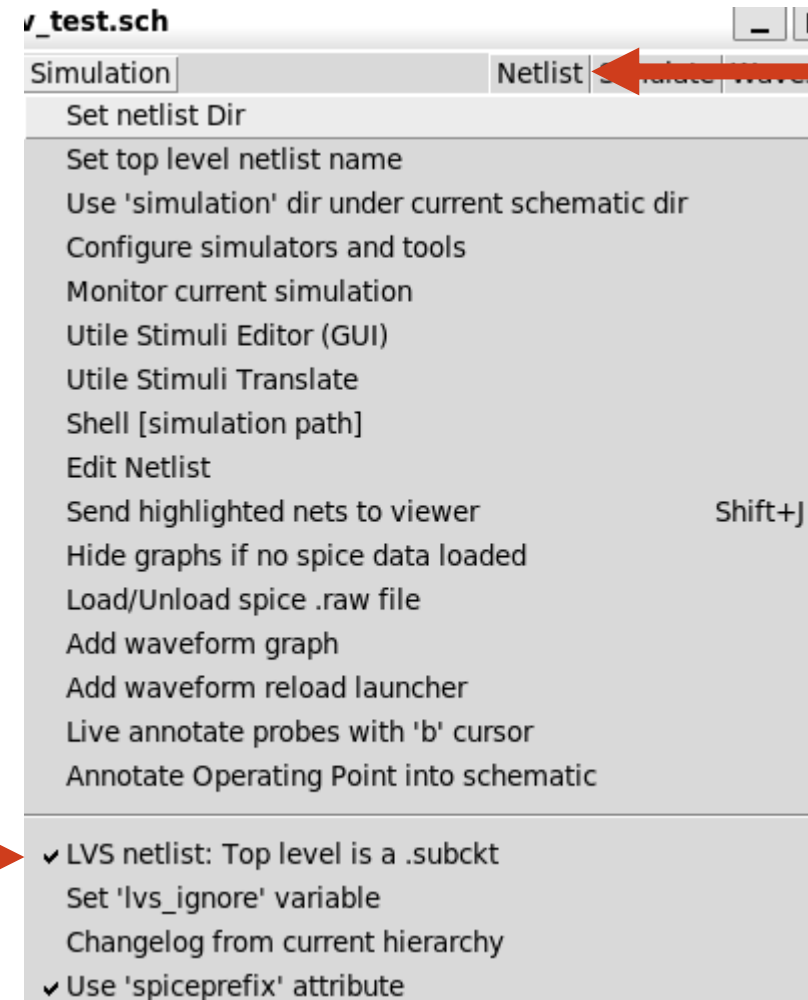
v_test.sch

Simulation

Netlist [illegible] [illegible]

Set netlist Dir
Set top level netlist name
Use 'simulation' dir under current schematic dir
Configure simulators and tools
Monitor current simulation
Utile Stimuli Editor (GUI)
Utile Stimuli Translate
Shell [simulation path]
Edit Netlist
Send highlighted nets to viewer Shift+J
Hide graphs if no spice data loaded
Load/Unload spice .raw file
Add waveform graph
Add waveform reload launcher
Live annotate probes with 'b' cursor
Annotate Operating Point into schematic

✔ LVS netlist: Top level is a .subckt
Set 'lvs_ignore' variable
Changelog from current hierarchy
✔ Use 'spiceprefix' attribute